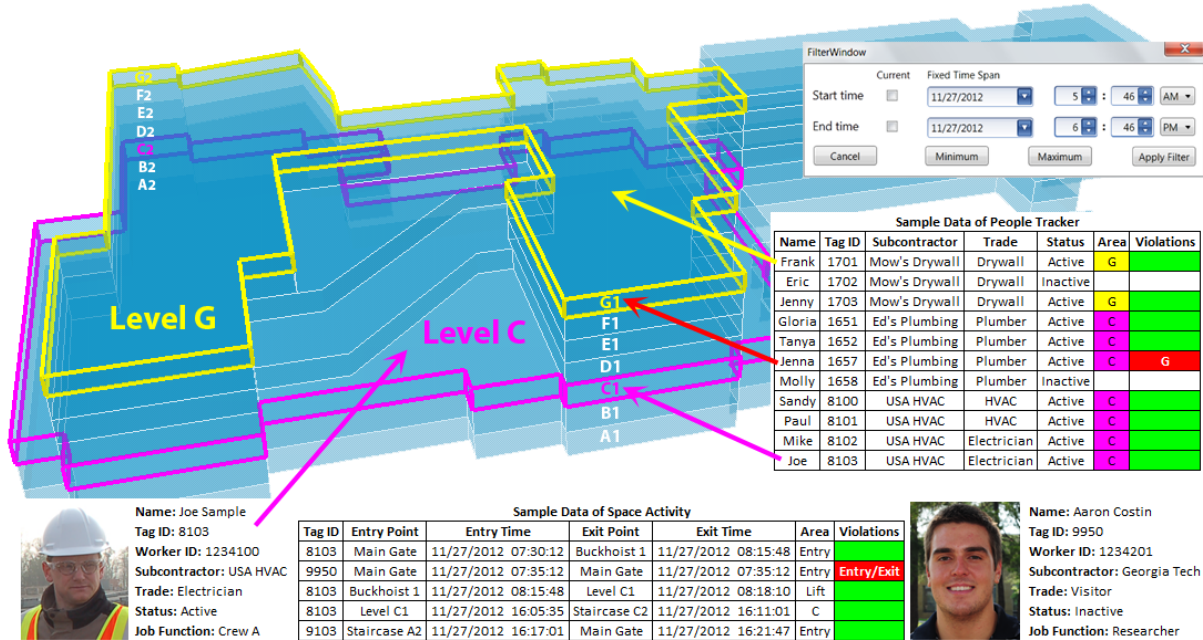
G2
F2
E2
D2
C2
B2
A2

Level G

Level C

G1
F1
E1
D1
C1
B1
A1

FilterWindow

Current Fixed Time Span

Start time 11/27/2012 5 : 46 AM

End time 11/27/2012 6 : 46 PM

Cancel Minimum Maximum Apply Filter

Sample Data of People Tracker

| Name | Tag ID | Subcontractor | Trade | Status | Area | Violations |
|---|---|---|---|---|---|---|
| Frank | 1701 | Mow's Drywall | Drywall | Active | G | |
| Eric | 1702 | Mow's Drywall | Drywall | Inactive | | |
| Jenny | 1703 | Mow's Drywall | Drywall | Active | G | |
| Gloria | 1651 | Ed's Plumbing | Plumber | Active | C | |
| Tanya | 1652 | Ed's Plumbing | Plumber | Active | C | |
| Jenna | 1657 | Ed's Plumbing | Plumber | Active | C | G |
| Molly | 1658 | Ed's Plumbing | Plumber | Inactive | | |
| Sandy | 8100 | USA HVAC | HVAC | Active | C | |
| Paul | 8101 | USA HVAC | HVAC | Active | C | |
| Mike | 8102 | USA HVAC | Electrician | Active | C | |
| Joe | 8103 | USA HVAC | Electrician | Active | C | |

Name: Joe Sample
Tag ID: 8103
Worker ID: 1234100
Subcontractor: USA HVAC
Trade: Electrician
Status: Active
Job Function: Crew A

Sample Data of Space Activity

| Tag ID | Entry Point | Entry Time | Exit Point | Exit Time | Area | Violations |
|---|---|---|---|---|---|---|
| 8103 | Main Gate | 11/27/2012 07:30:12 | Buckhoist 1 | 11/27/2012 08:15:48 | Entry | |
| 9950 | Main Gate | 11/27/2012 07:35:12 | Main Gate | 11/27/2012 07:35:12 | Entry | Entry/Exit |
| 8103 | Buckhoist 1 | 11/27/2012 08:15:48 | Level C1 | 11/27/2012 08:18:10 | Lift | |
| 8103 | Level C1 | 11/27/2012 16:05:35 | Staircase C2 | 11/27/2012 16:11:01 | C | |
| 9103 | Staircase A2 | 11/27/2012 16:17:01 | Main Gate | 11/27/2012 16:21:47 | Entry | |

Name: Aaron Costin
Tag ID: 9950
Worker ID: 1234201
Subcontractor: Georgia Tech
Trade: Visitor
Status: Inactive
Job Function: Researcher